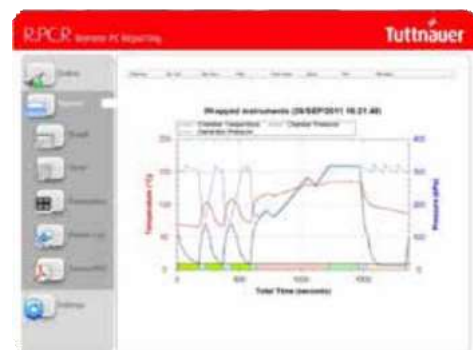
RPCR Remote PC Reporting

Tuttnauer

Online

Reports

Wrapped instruments (29/SEP/2011 16:21:40)

Chamber Temperature

Chamber Pressure

Generator Pressure

Temperature (°C)

Pressure (kPa)

Total Time (seconds)

Settings